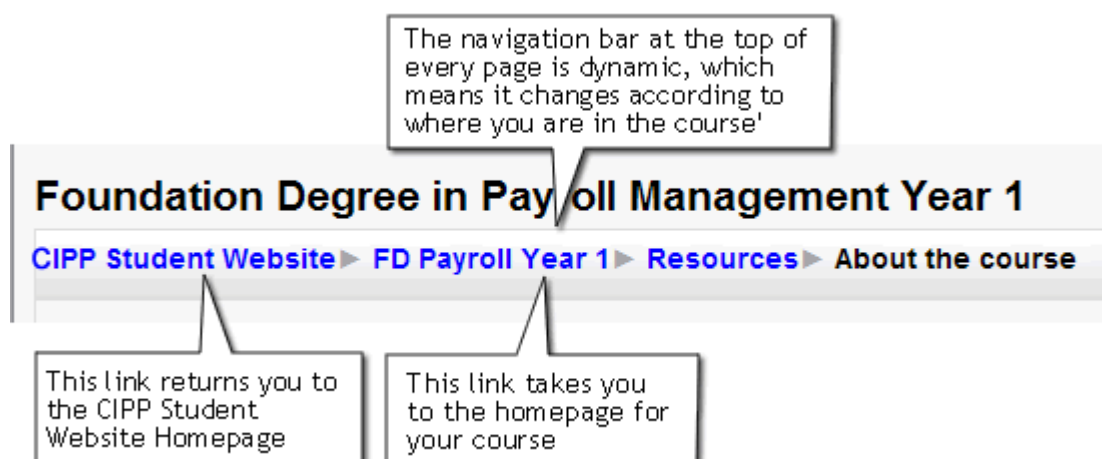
The navigation bar at the top of every page is dynamic, which means it changes according to where you are in the course'

Foundation Degree in Payroll Management Year 1

CIPP Student Website ▶ FD Payroll Year 1 ▶ Resources ▶ About the course

This link returns you to the CIPP Student Website Homepage

This link takes you to the homepage for your course